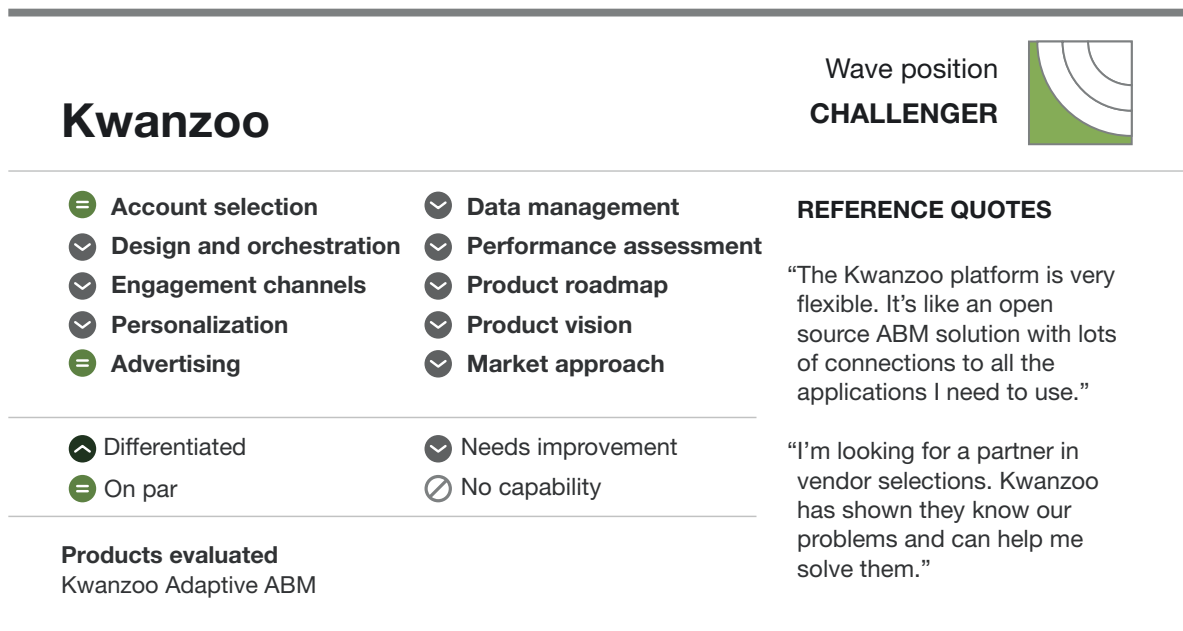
Wave position
CHALLENGER

Kwanzoo

Account selection
Design and orchestration
Engagement channels
Personalization
Advertising

Data management
Performance assessment
Product roadmap
Product vision
Market approach

Differentiated
On par

Needs improvement
No capability

Products evaluated
Kwanzoo Adaptive ABM

REFERENCE QUOTES

"The Kwanzoo platform is very flexible. It's like an open source ABM solution with lots of connections to all the applications I need to use."

"I'm looking for a partner in vendor selections. Kwanzoo has shown they know our problems and can help me solve them."